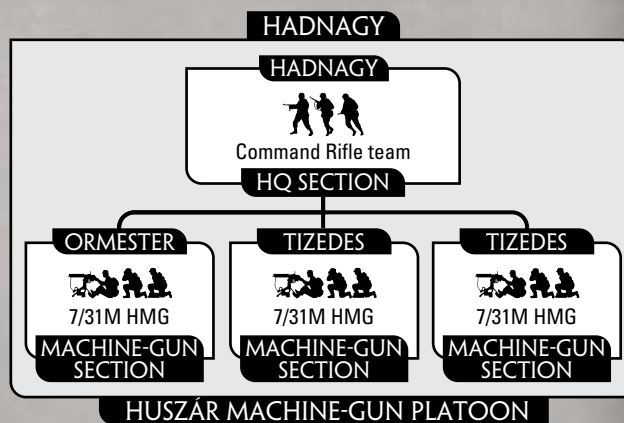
HADNAGY

HADNAGY

Command Rifle team

HQ SECTION

ORMESTER

7/31M HMG

MACHINE-GUN SECTION

TIZEDES

7/31M HMG

MACHINE-GUN SECTION

TIZEDES

7/31M HMG

MACHINE-GUN SECTION

HUSZÁR MACHINE-GUN PLATOON